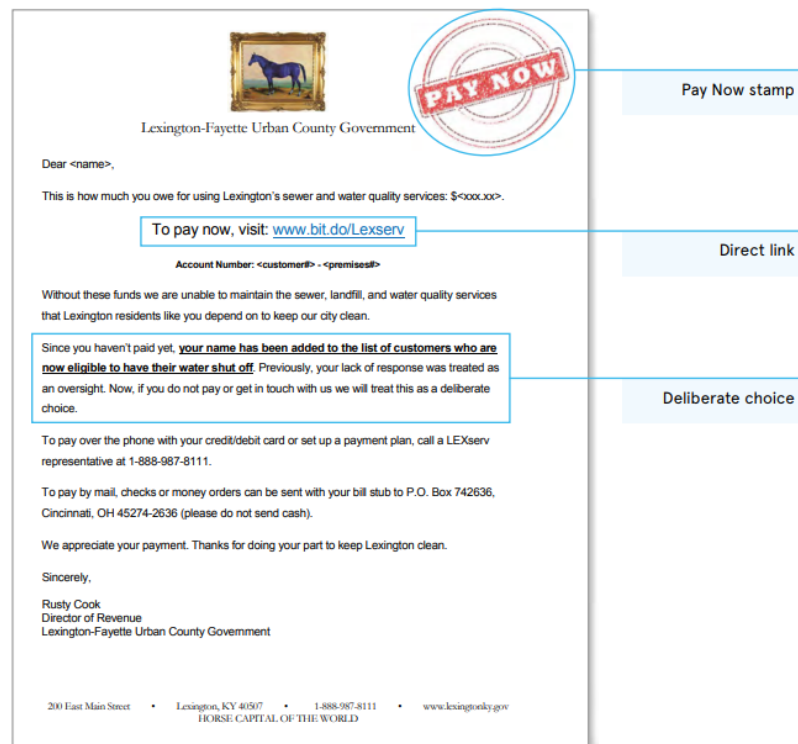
Lexington-Fayette Urban County Government

PAY NOW

Pay Now stamp

Dear <name>,

This is how much you owe for using Lexington's sewer and water quality services: $<xxx.xx>.

To pay now, visit: www.bit.do/Lexserv

Direct link

Account Number: <customer#> - <premises#>

Without these funds we are unable to maintain the sewer, landfill, and water quality services that Lexington residents like you depend on to keep our city clean.

Since you haven't paid yet, **your name has been added to the list of customers who are now eligible to have their water shut off**. Previously, your lack of response was treated as an oversight. Now, if you do not pay or get in touch with us we will treat this as a deliberate choice.

Deliberate choice

To pay over the phone with your credit/debit card or set up a payment plan, call a LEXserv representative at 1-888-987-8111.

To pay by mail, checks or money orders can be sent with your bill stub to P.O. Box 742636, Cincinnati, OH 45274-2636 (please do not send cash).

We appreciate your payment. Thanks for doing your part to keep Lexington clean.

Sincerely,

Rusty Cook
Director of Revenue
Lexington-Fayette Urban County Government

200 East Main Street • Lexington, KY 40507 • 1-888-987-8111 • www.lexingtonky.gov
HORSE CAPITAL OF THE WORLD